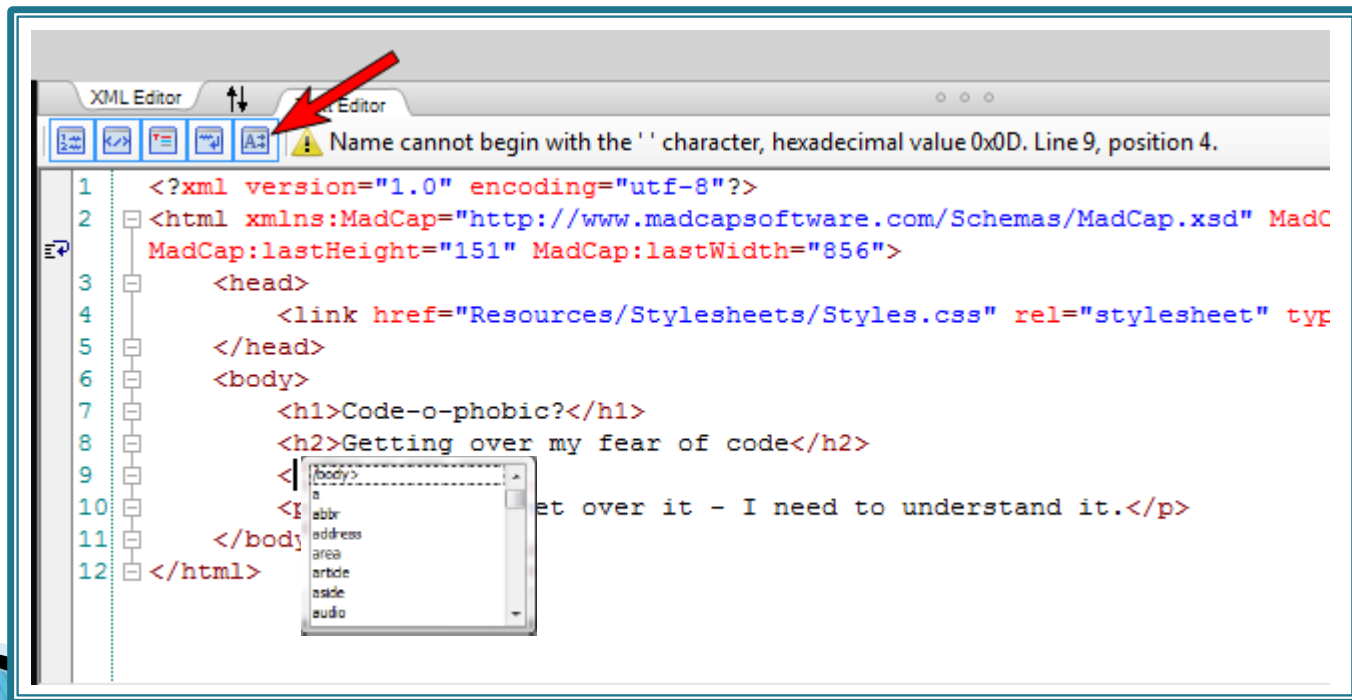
XML Editor

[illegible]t Editor

Name cannot begin with the ' ' character, hexadecimal value 0x0D. Line 9, position 4.

1 <?xml version="1.0" encoding="utf-8"?>
2 <html xmlns:MadCap="http://www.madcapsoftware.com/Schemas/MadCap.xsd" MadC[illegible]
MadCap:lastHeight="151" MadCap:lastWidth="856">
3 <head>
4 <link href="Resources/Stylesheets/Styles.css" rel="stylesheet" typ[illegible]
5 </head>
6 <body>
7 <h1>Code-o-phobic?</h1>
8 <h2>Getting over my fear of code</h2>
9 <
10 <p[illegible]et over it - I need to understand it.</p>
11 </body
12 </html>

/body>
a
abbr
address
area
article
aside
audio